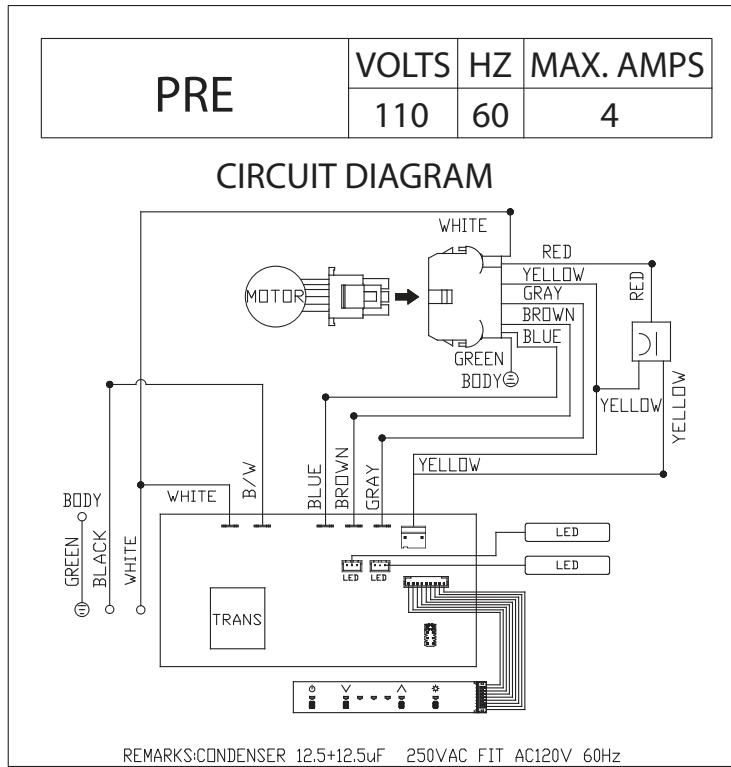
| PRE | VOLTS | HZ | MAX. AMPS |
|---|---|---|---|
| | 110 | 60 | 4 |

CIRCUIT DIAGRAM

WHITE

RED

YELLOW

GRAY

BROWN

BLUE

RED

MOTOR

GREEN

BODY

YELLOW

YELLOW

YELLOW

BODY

WHITE

B/W

BLUE

BROWN

GRAY

GREEN

BLACK

WHITE

LED

LED

LED

LED

TRANS

REMARKS:CONDENSER 12.5+12.5uF 250VAC FIT AC120V 60Hz